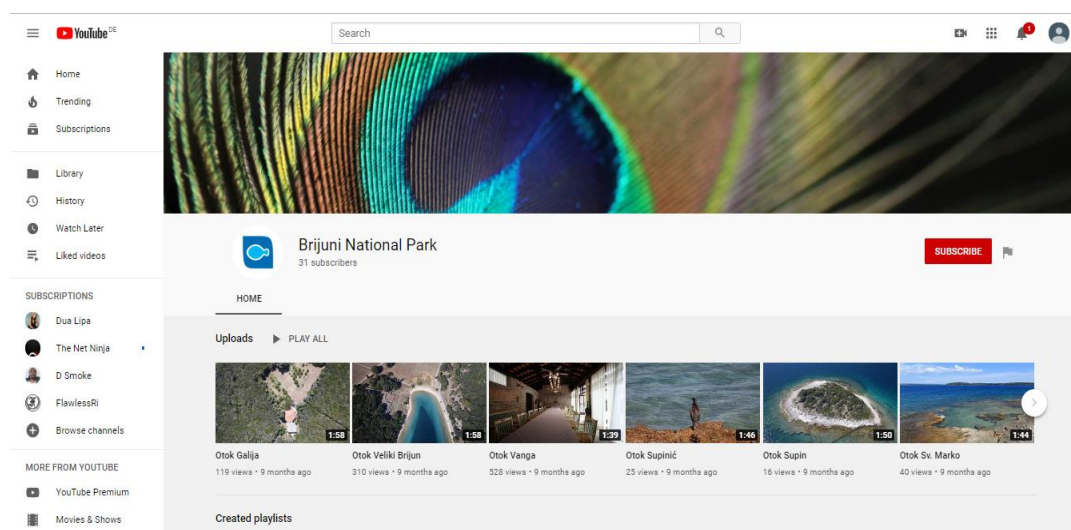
YouTube DE

Search

1

Home
Trending
Subscriptions

Library
History
Watch Later
Liked videos

SUBSCRIPTIONS
Dua Lipa
The Net Ninja
D Smoke
FlawlessRi
Browse channels

MORE FROM YOUTUBE
YouTube Premium
Movies & Shows

Brijuni National Park
31 subscribers

SUBSCRIBE

HOME

Uploads ▶ PLAY ALL

1:58
Otok Galija
119 views • 9 months ago

1:58
Otok Veliki Brijun
310 views • 9 months ago

1:39
Otok Vanga
528 views • 9 months ago

1:46
Otok Supinić
25 views • 9 months ago

1:50
Otok Supin
16 views • 9 months ago

1:44
Otok Sv. Marko
40 views • 9 months ago

Created playlists